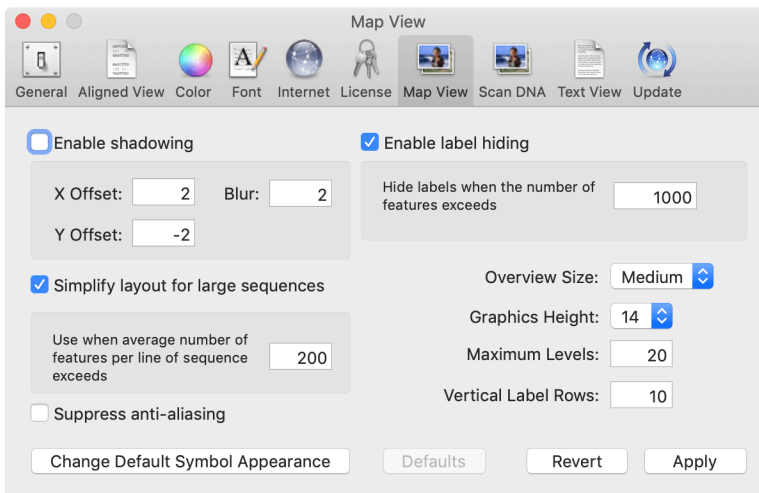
Map View

General Aligned View Color Font Internet License Map View Scan DNA Text View Update

Enable shadowing

X Offset: 2 Blur: 2

Y Offset: -2

Simplify layout for large sequences

Use when average number of features per line of sequence exceeds 200

Suppress anti-aliasing

Enable label hiding

Hide labels when the number of features exceeds 1000

Overview Size: Medium

Graphics Height: 14

Maximum Levels: 20

Vertical Label Rows: 10

Change Default Symbol Appearance

Defaults

Revert

Apply